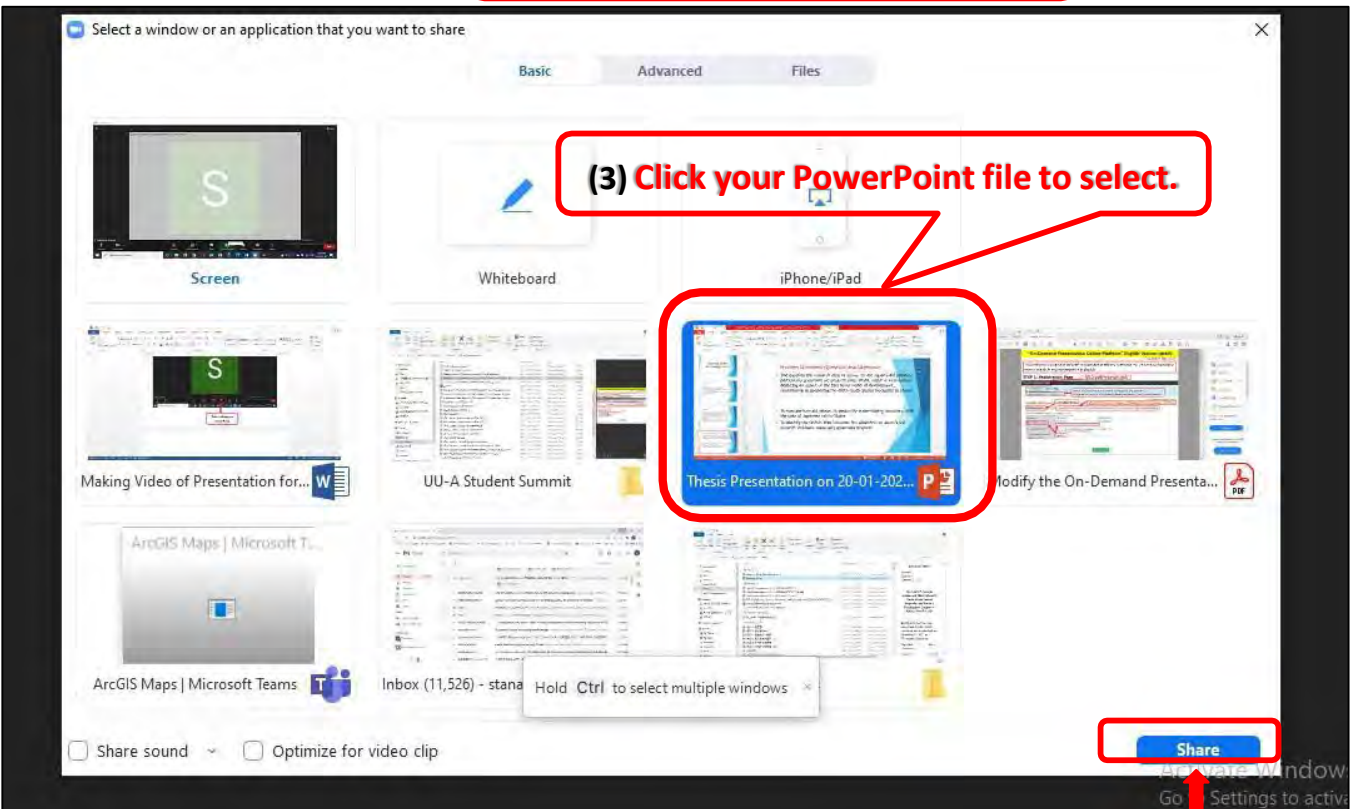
Select a window or an application that you want to share

Basic
Advanced
Files

(3) Click your PowerPoint file to select.

S

Screen

Whiteboard

iPhone/iPad

Making Video of Presentation for...

UU-A Student Summit

Thesis Presentation on 20-01-202...

Modify the On-Demand Presenta...

ArcGIS Maps | Microsoft T...

ArcGIS Maps | Microsoft Teams

Inbox (11,526) - stana

Hold Ctrl to select multiple windows

Share sound

Optimize for video clip

Share

Activate Windows
Go to Settings to activa